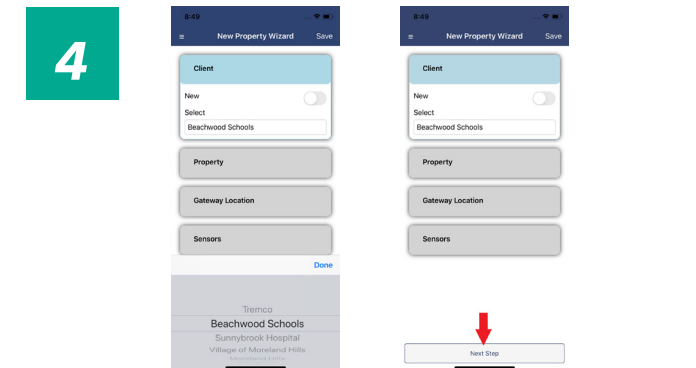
4

8:49

≡ New Property Wizard Save

Client

New

Select

Beachwood Schools

Property

Gateway Location

Sensors

Done

Tremco

Beachwood Schools

Sunnybrook Hospital

Village of Moreland Hills

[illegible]

8:49

≡ New Property Wizard Save

Client

New

Select

Beachwood Schools

Property

Gateway Location

Sensors

Next Step